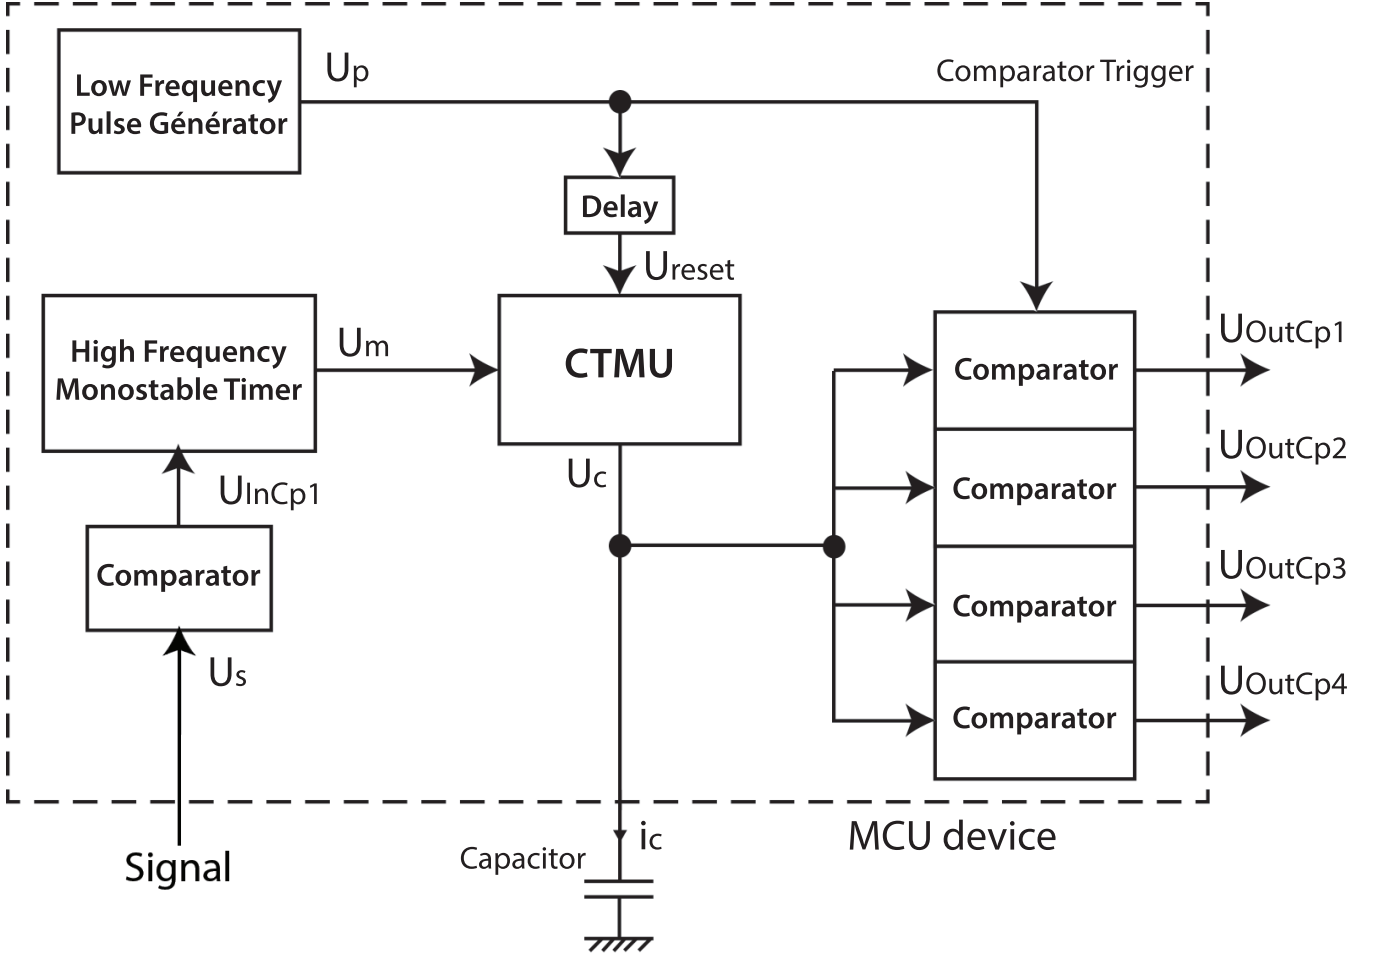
Low Frequency Pulse Générator

Up

Comparator Trigger

Delay

Ureset

High Frequency Monostable Timer

Um

CTMU

Comparator

UOutCp1

Comparator

UOutCp2

Comparator

UOutCp3

Comparator

UOutCp4

UInCp1

Uc

Comparator

Us

Signal

ic

Capacitor

MCU device